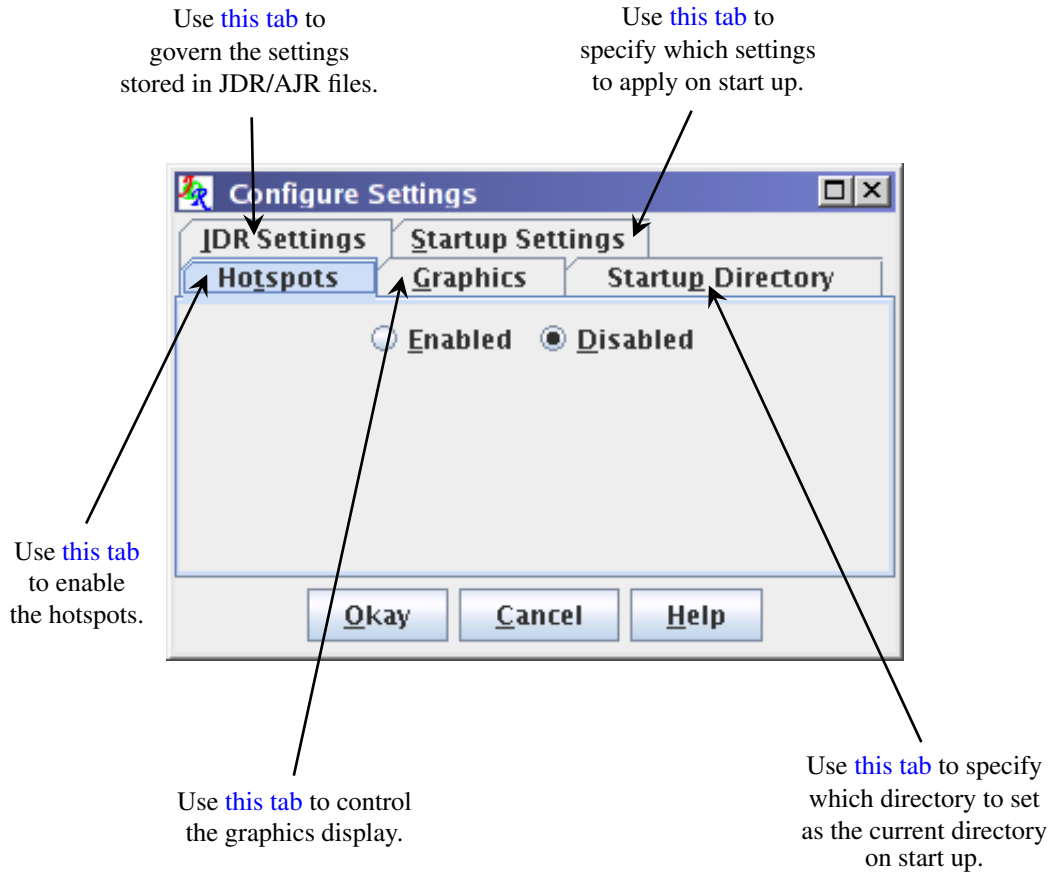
Use this tab to govern the settings stored in JDR/AJR files.

Use this tab to specify which settings to apply on start up.

Configure Settings

JDR Settings

Startup Settings

Hotspots

Graphics

Startup Directory

Enabled

Disabled

Okay

Cancel

Help

Use this tab to enable the hotspots.

Use this tab to control the graphics display.

Use this tab to specify which directory to set as the current directory on start up.